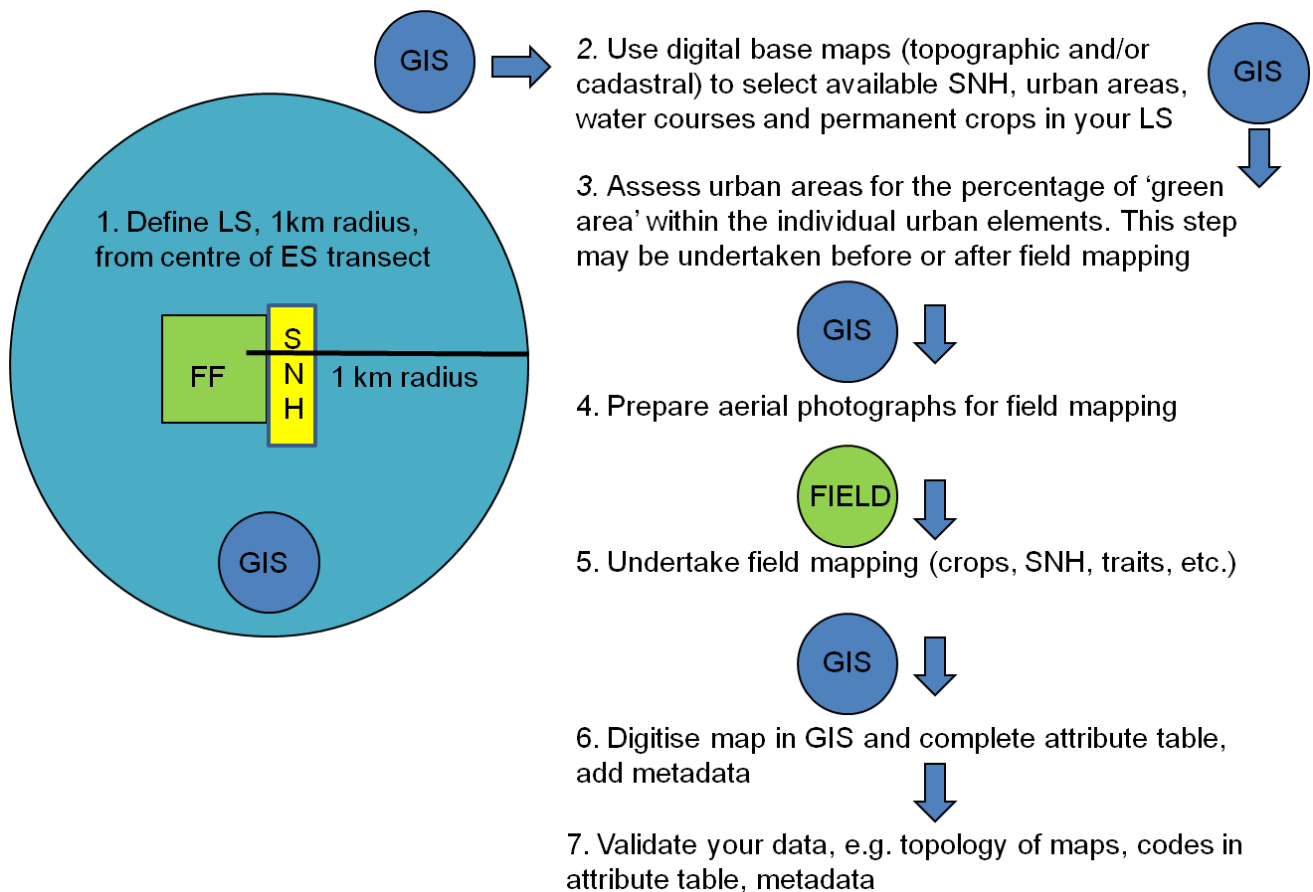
GIS

1. Define LS, 1km radius, from centre of ES transect

FF

S
N
H

1 km radius

GIS

GIS

2. Use digital base maps (topographic and/or cadastral) to select available SNH, urban areas, water courses and permanent crops in your LS

GIS

3. Assess urban areas for the percentage of 'green area' within the individual urban elements. This step may be undertaken before or after field mapping

GIS

4. Prepare aerial photographs for field mapping

FIELD

5. Undertake field mapping (crops, SNH, traits, etc.)

GIS

6. Digitise map in GIS and complete attribute table, add metadata

7. Validate your data, e.g. topology of maps, codes in attribute table, metadata